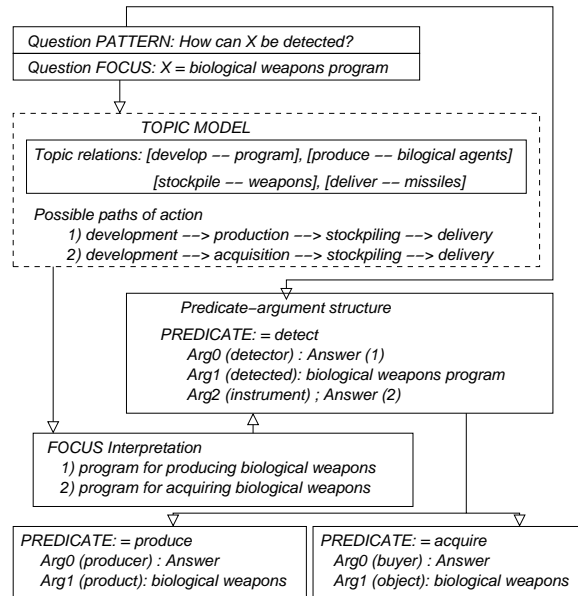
Question PATTERN: How can X be detected?

Question FOCUS: X = biological weapons program

TOPIC MODEL

Topic relations: [develop –– program], [produce –– bilogical agents] [stockpile –– weapons], [deliver –– missiles]

Possible paths of action
1) development ––> production ––> stockpiling ––> delivery
2) development ––> acquisition ––> stockpiling ––> delivery

Predicate–argument structure

PREDICATE: = detect
Arg0 (detector) : Answer (1)
Arg1 (detected): biological weapons program
Arg2 (instrument) ; Answer (2)

FOCUS Interpretation
1) program for producing biological weapons
2) program for acquiring biological weapons

PREDICATE: = produce
Arg0 (producer) : Answer
Arg1 (product): biological weapons

PREDICATE: = acquire
Arg0 (buyer) : Answer
Arg1 (object): biological weapons